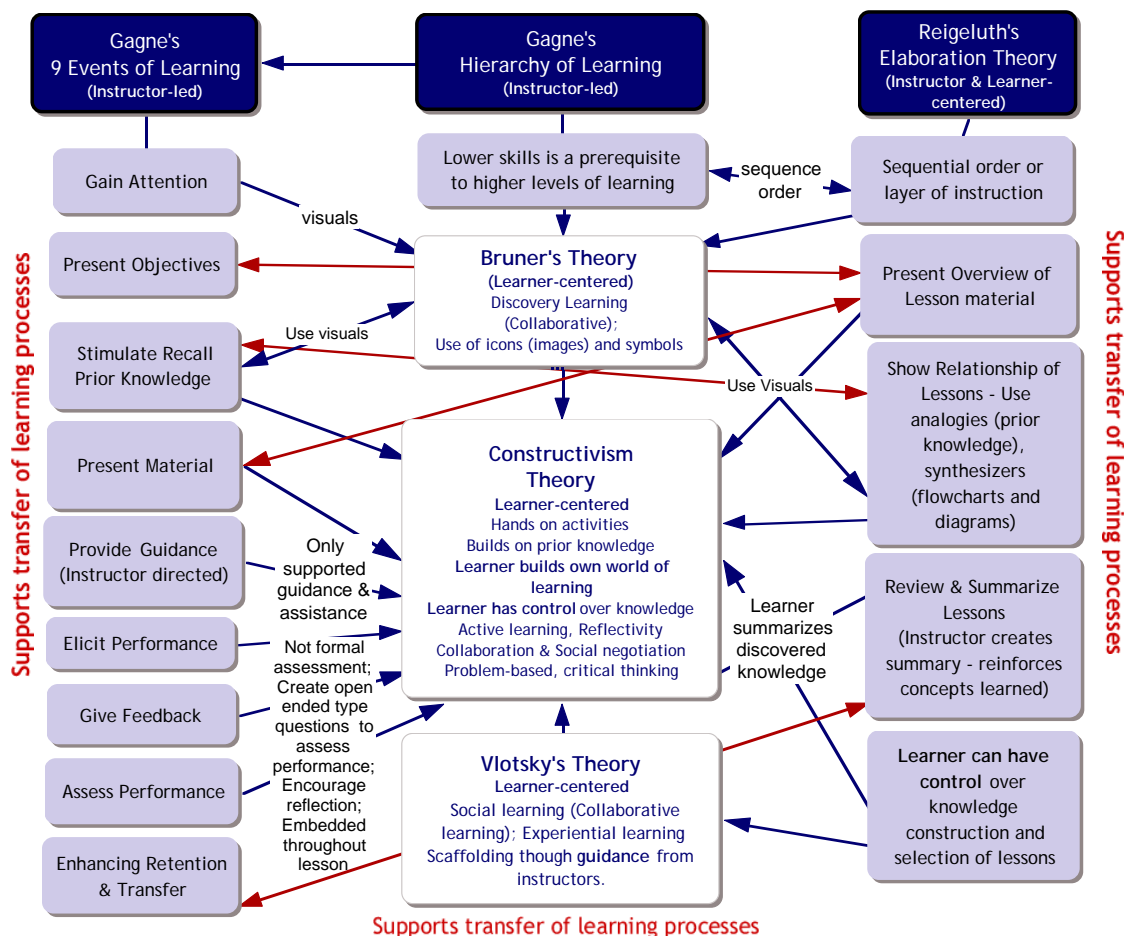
Gagne's
9 Events of Learning
(Instructor-led)

Gagne's
Hierarchy of Learning
(Instructor-led)

Reigeluth's
Elaboration Theory
(Instructor & Learner-centered)

Gain Attention

Lower skills is a prerequisite to higher levels of learning

sequence order

Sequential order or layer of instruction

visuals

Present Objectives

Bruner's Theory
(Learner-centered)
Discovery Learning (Collaborative);
Use of icons (images) and symbols

Present Overview of Lesson material

Use visuals

Stimulate Recall Prior Knowledge

Use Visuals

Show Relationship of Lessons - Use analogies (prior knowledge), synthesizers (flowcharts and diagrams)

Present Material

Constructivism Theory
Learner-centered
Hands on activities
Builds on prior knowledge
Learner builds own world of learning
Learner has control over knowledge
Active learning, Reflectivity
Collaboration & Social negotiation
Problem-based, critical thinking

Provide Guidance (Instructor directed)

Only supported guidance & assistance

Elicit Performance

Not formal assessment; Create open ended type questions to assess performance; Encourage reflection; Embedded throughout lesson

Learner summarizes discovered knowledge

Review & Summarize Lessons (Instructor creates summary - reinforces concepts learned)

Give Feedback

Assess Performance

Vlotsky's Theory
Learner-centered
Social learning (Collaborative learning); Experiential learning
Scaffolding though guidance from instructors.

Learner can have control over knowledge construction and selection of lessons

Enhancing Retention & Transfer

Supports transfer of learning processes

Supports transfer of learning processes

Supports transfer of learning processes